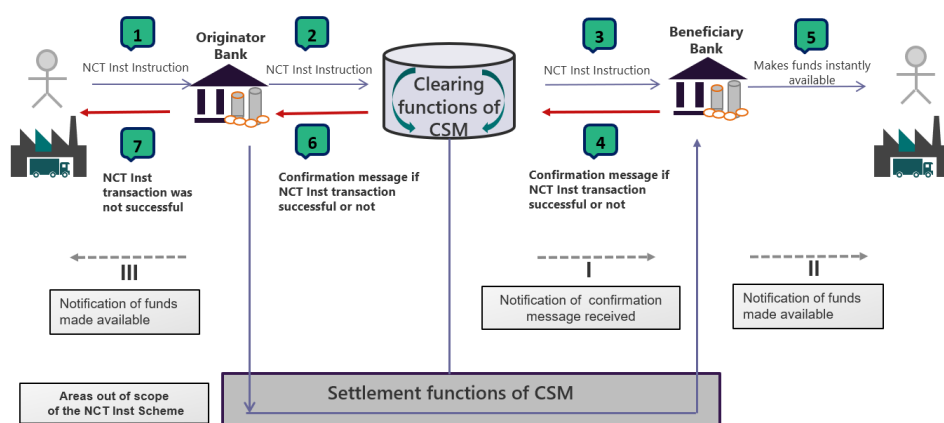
1

NCT Inst Instruction

Originator Bank

2

NCT Inst Instruction

Clearing functions of CSM

3

NCT Inst Instruction

Beneficiary Bank

5

Makes funds instantly available

7

NCT Inst transaction was not successful

6

Confirmation message if NCT Inst transaction successful or not

4

Confirmation message if NCT Inst transaction successful or not

III

Notification of funds made available

I

Notification of confirmation message received

II

Notification of funds made available

Areas out of scope of the NCT Inst Scheme

Settlement functions of CSM